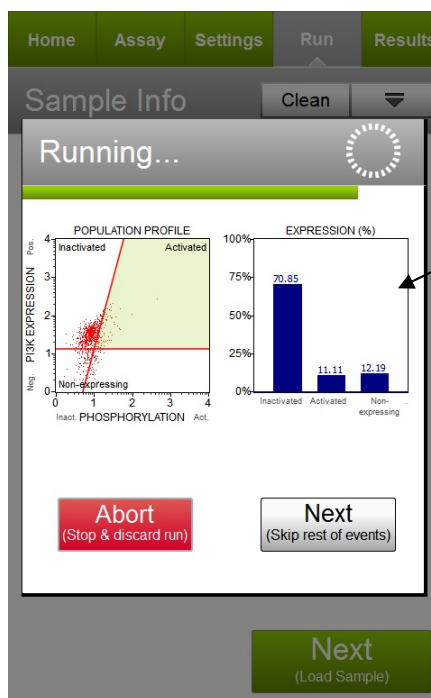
Home Assay Settings Run Results

Sample Info Clean

Running...

POPULATION PROFILE

Inactivated Activated

Non-expressing

Pos.

Neg.

PI3K EXPRESSION

0 1 2 3 4

Inact. PHOSPHORYLATION Act.

4

3

2

1

0

EXPRESSION (%)

100%

75%

50%

25%

0%

70.85

11.11

12.19

Inactivated Activated Non-expressing

Abort
(Stop & discard run)

Next
(Skip rest of events)

Next
(Load Sample)